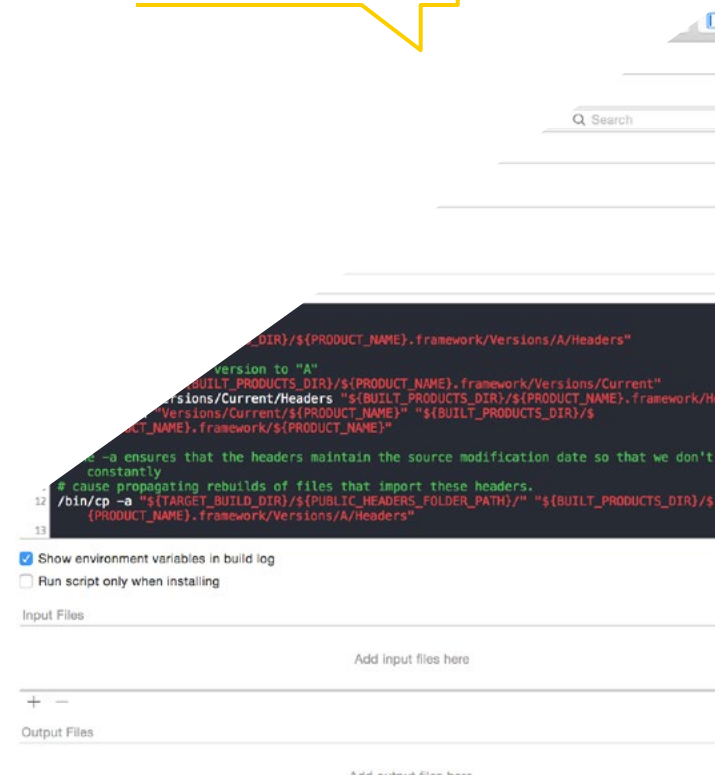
Search

_DIR}/${PRODUCT_NAME}.framework/Versions/A/Headers"

version to "A"
BUILT_PRODUCTS_DIR}/${PRODUCT_NAME}.framework/Versions/Current"
rsions/Current/Headers "${BUILT_PRODUCTS_DIR}/${PRODUCT_NAME}.framework/H
"Versions/Current/${PRODUCT_NAME}" "${BUILT_PRODUCTS_DIR}/$
UCT_NAME}.framework/${PRODUCT_NAME}"

e -a ensures that the headers maintain the source modification date so that we don't
constantly
# cause propagating rebuilds of files that import these headers.
12 /bin/cp -a "${TARGET_BUILD_DIR}/${PUBLIC_HEADERS_FOLDER_PATH}/" "${BUILT_PRODUCTS_DIR}/$
{PRODUCT_NAME}.framework/Versions/A/Headers"
13

Show environment variables in build log
Run script only when installing

Input Files

Add input files here

+ −

Output Files

Add output files here